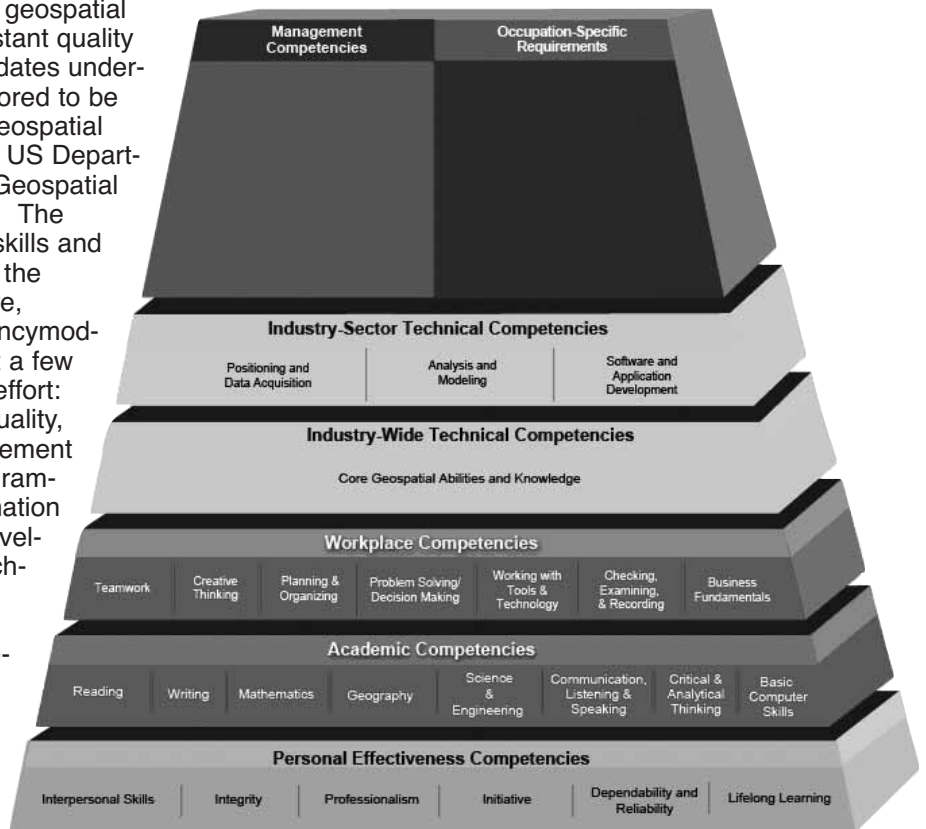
geospatial
stant quality
dates under-
pored to be
eospatial
US Depart-
Geospatial
The
skills and
the
e,
ncymod-
a few
effort:
uality,
ement
ram-
nation
vel-
ch-

-

Management Competencies

Occupation-Specific Requirements

Industry-Sector Technical Competencies

Positioning and Data Acquisition

Analysis and Modeling

Software and Application Development

Industry-Wide Technical Competencies

Core Geospatial Abilities and Knowledge

Workplace Competencies

Teamwork

Creative Thinking

Planning & Organizing

Problem Solving/ Decision Making

Working with Tools & Technology

Checking, Examining, & Recording

Business Fundamentals

Academic Competencies

Reading

Writing

Mathematics

Geography

Science & Engineering

Communication, Listening & Speaking

Critical & Analytical Thinking

Basic Computer Skills

Personal Effectiveness Competencies

Interpersonal Skills

Integrity

Professionalism

Initiative

Dependability and Reliability

Lifelong Learning